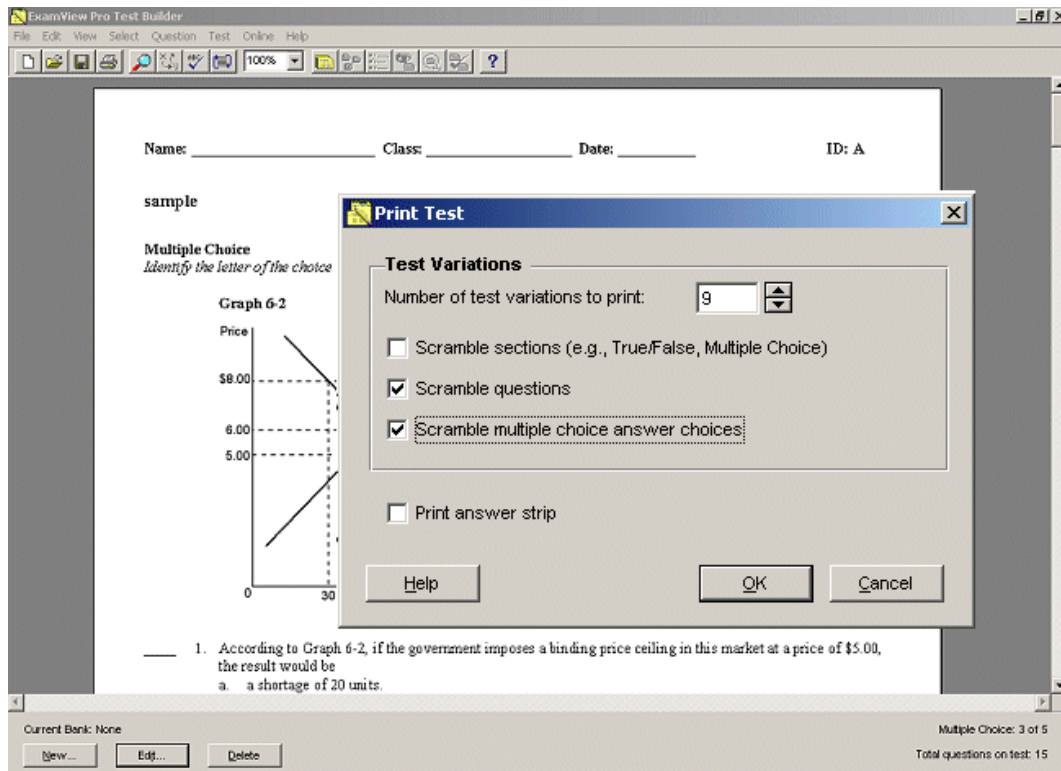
ExamView Pro Test Builder

File Edit View Select Question Test Online Help

100%

?

Name: ____________________ Class: ________________ Date: _________ ID: A

sample

Multiple Choice
Identify the letter of the choice

Graph 6-2

Price

\$8.00

6.00

5.00

0

30

Print Test

Test Variations

Number of test variations to print: 9

Scramble sections (e.g., True/False, Multiple Choice)

Scramble questions

Scramble multiple choice answer choices

Print answer strip

Help

OK

Cancel

____ 1. According to Graph 6-2, if the government imposes a binding price ceiling in this market at a price of \$5.00, the result would be
a. a shortage of 20 units.

Current Bank: None

New...

Edit...

Delete

Multiple Choice: 3 of 5

Total questions on test: 15